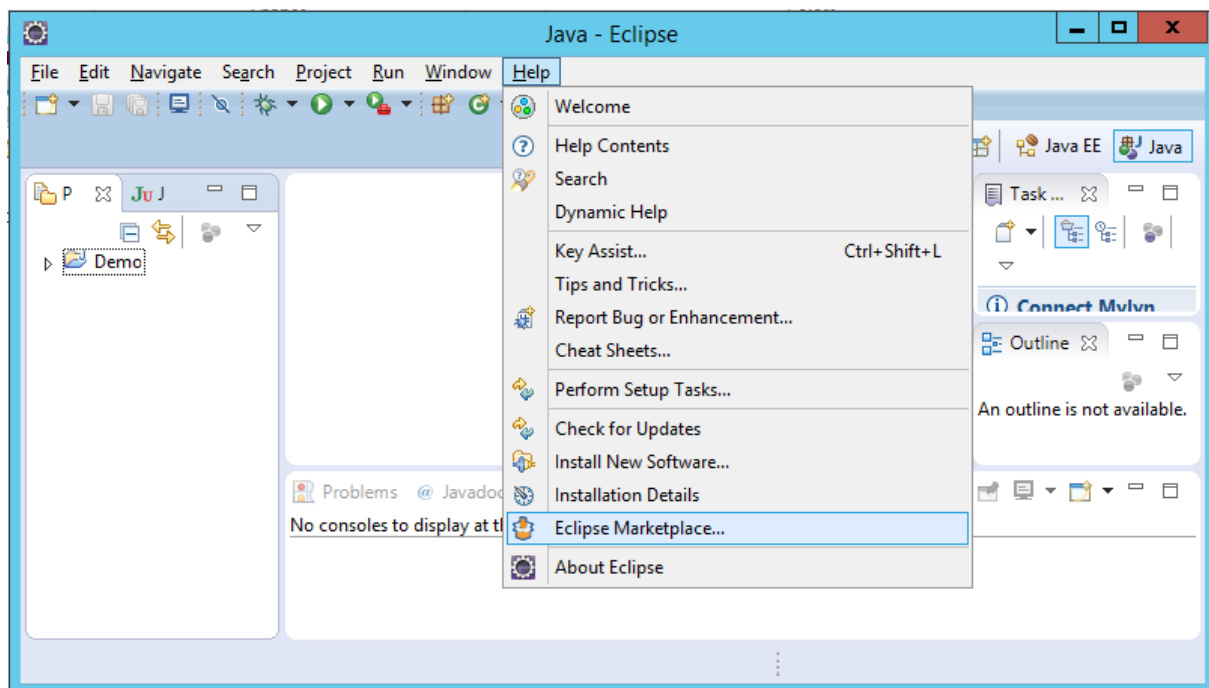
Java - Eclipse

File Edit Navigate Search Project Run Window Help

Welcome
Help Contents
Search
Dynamic Help
Key Assist... Ctrl+Shift+L
Tips and Tricks...
Report Bug or Enhancement...
Cheat Sheets...
Perform Setup Tasks...
Check for Updates
Install New Software...
Installation Details
Eclipse Marketplace...
About Eclipse

Java EE Java

P J

Demo

Task ...

Connect Mylyn

Outline

An outline is not available.

Problems @ Javadoc

No consoles to display at t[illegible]